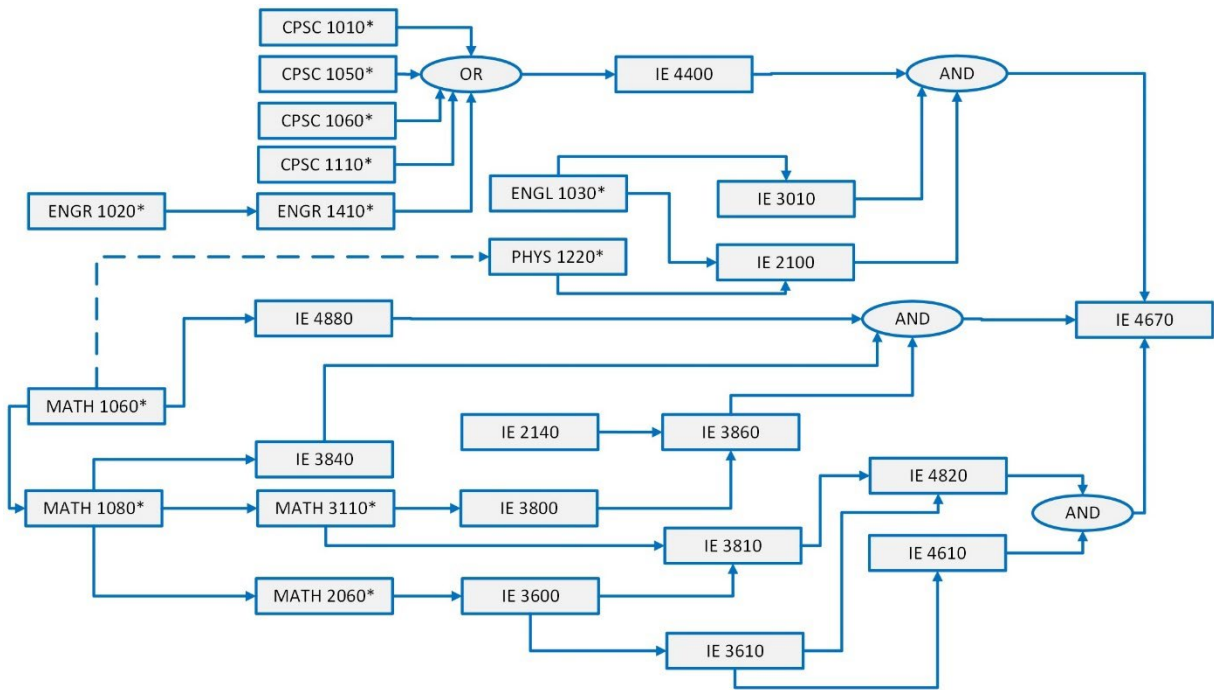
CPSC 1010*
CPSC 1050*
OR
IE 4400
AND
CPSC 1060*
CPSC 1110*
ENGL 1030*
IE 3010
ENGR 1020*
ENGR 1410*
PHYS 1220*
IE 2100
IE 4880
AND
IE 4670
MATH 1060*
IE 2140
IE 3860
IE 3840
IE 4820
MATH 1080*
MATH 3110*
IE 3800
AND
IE 3810
IE 4610
MATH 2060*
IE 3600
IE 3610